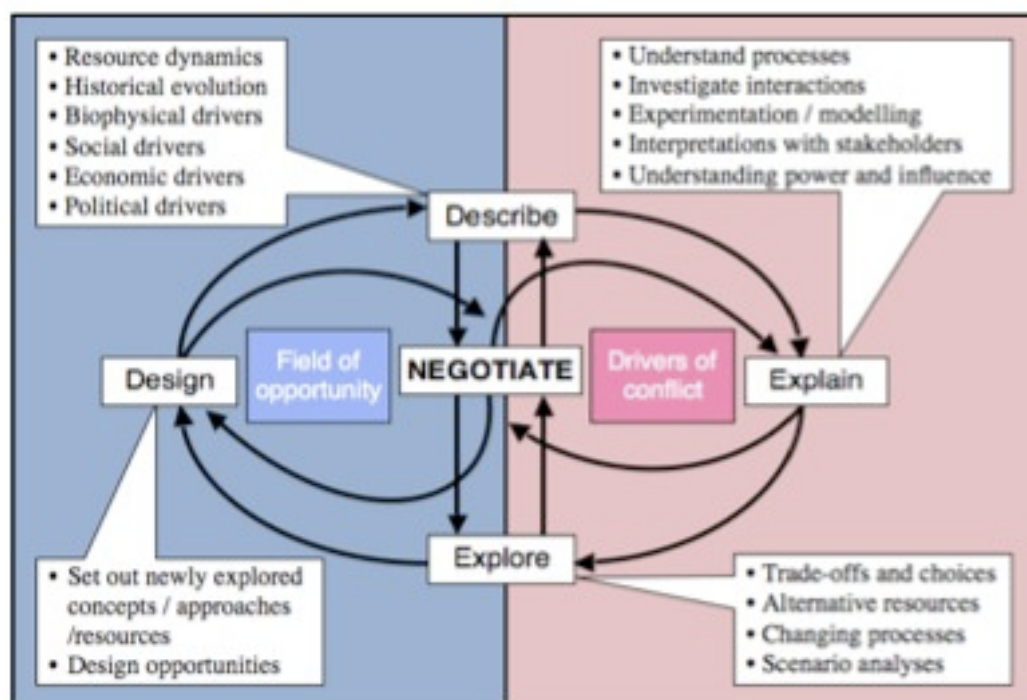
• Resource dynamics
• Historical evolution
• Biophysical drivers
• Social drivers
• Economic drivers
• Political drivers

• Understand processes
• Investigate interactions
• Experimentation / modelling
• Interpretations with stakeholders
• Understanding power and influence

Describe

Design

Field of opportunity

NEGOTIATE

Drivers of conflict

Explain

Explore

• Set out newly explored concepts / approaches /resources
• Design opportunities

• Trade-offs and choices
• Alternative resources
• Changing processes
• Scenario analyses